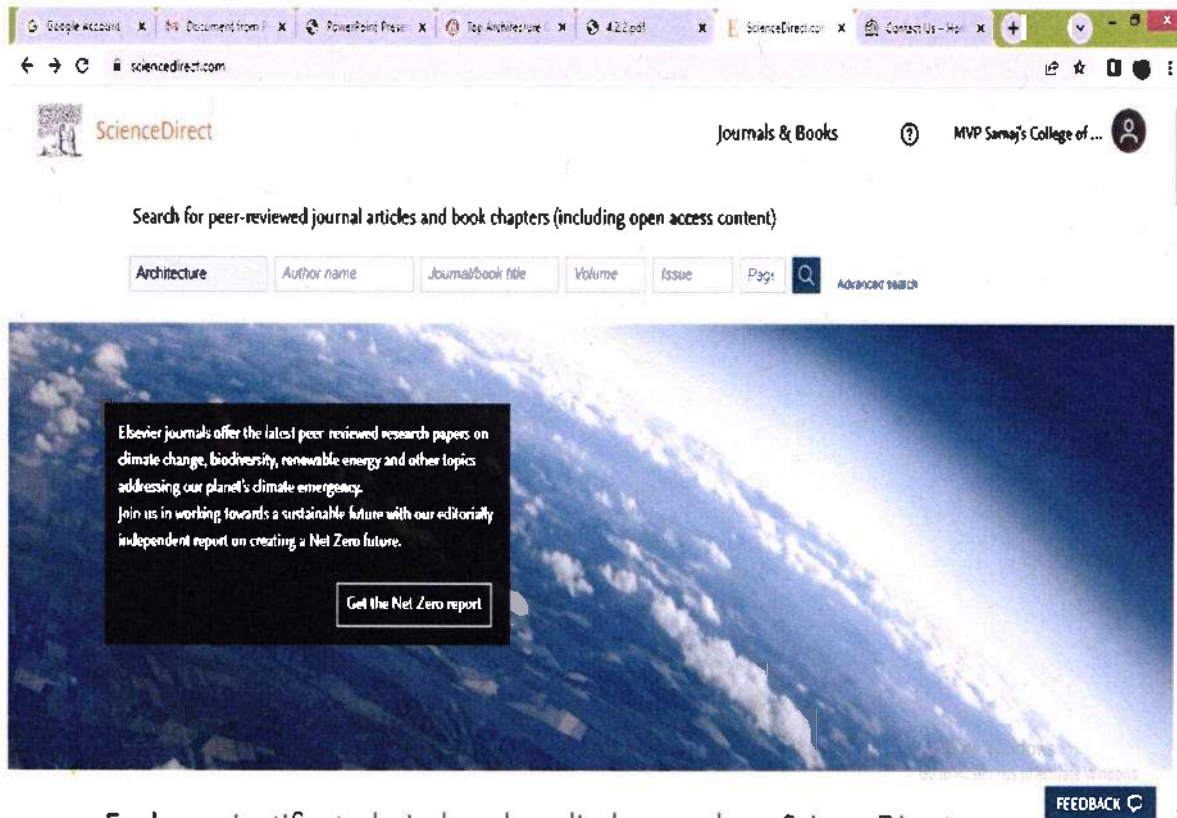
Google Account × Document from × PowerPoint Prese × Top Architecture × 4.2.2.pdf × ScienceDirect.co × Contact Us - Ho ×

sciencedirect.com

ScienceDirect

Journals & Books

MVP Samaj's College of ...

Search for peer-reviewed journal articles and book chapters (including open access content)

Architecture | Author name | Journal/book title | Volume | Issue | Page

Advanced search

Elsevier journals offer the latest peer reviewed research papers on climate change, biodiversity, renewable energy and other topics addressing our planet's climate emergency.
Join us in working towards a sustainable future with our editorially independent report on creating a Net Zero future.

Get the Net Zero report

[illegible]

FEEDBACK

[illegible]